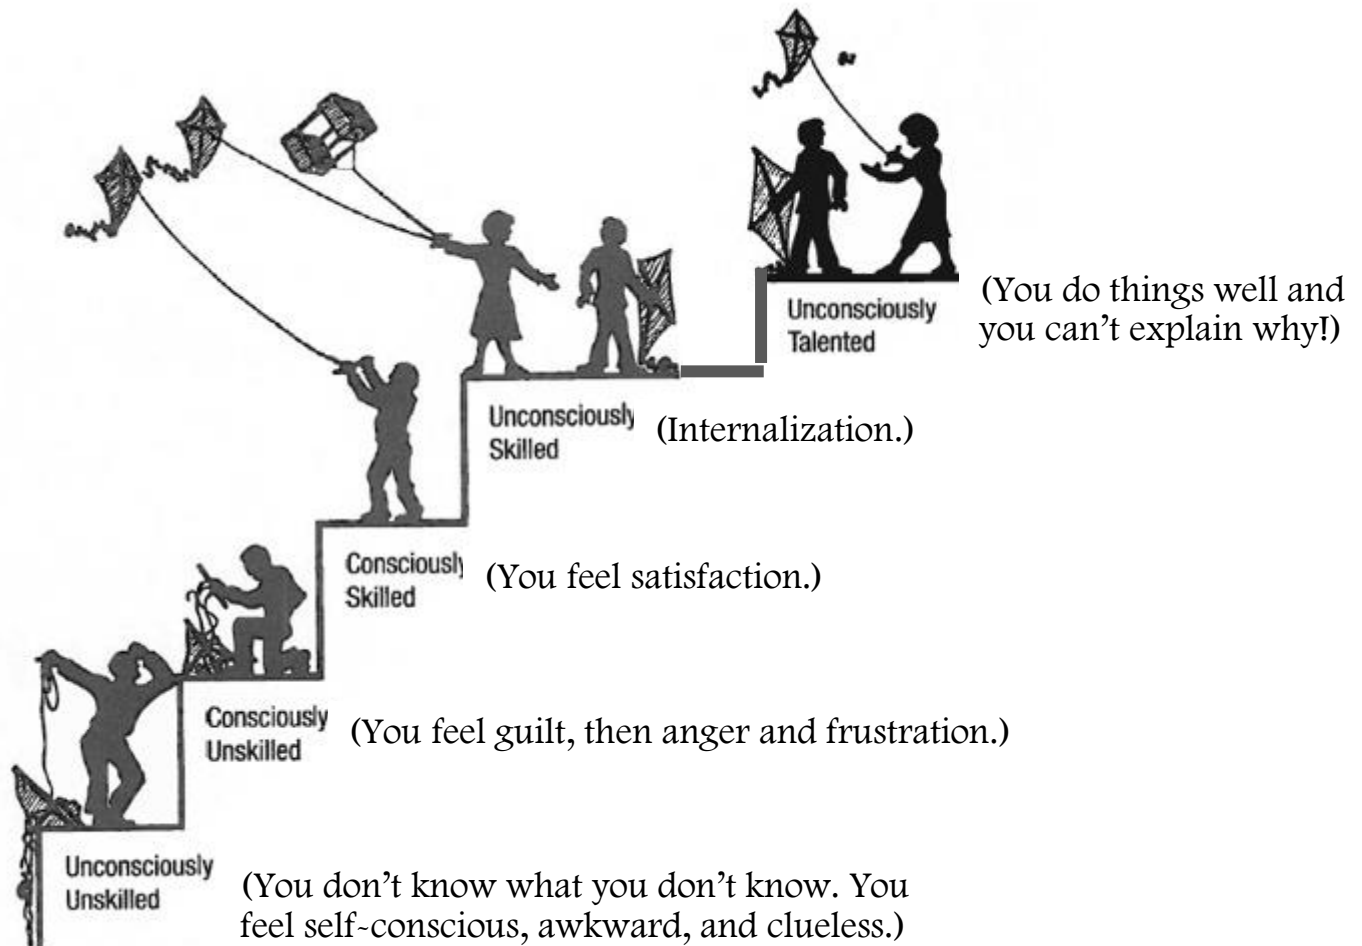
Unconsciously Talented

(You do things well and you can't explain why!)

Unconsciously Skilled

(Internalization.)

Consciously Skilled

(You feel satisfaction.)

Consciously Unskilled

(You feel guilt, then anger and frustration.)

Unconsciously Unskilled

(You don't know what you don't know. You feel self-conscious, awkward, and clueless.)